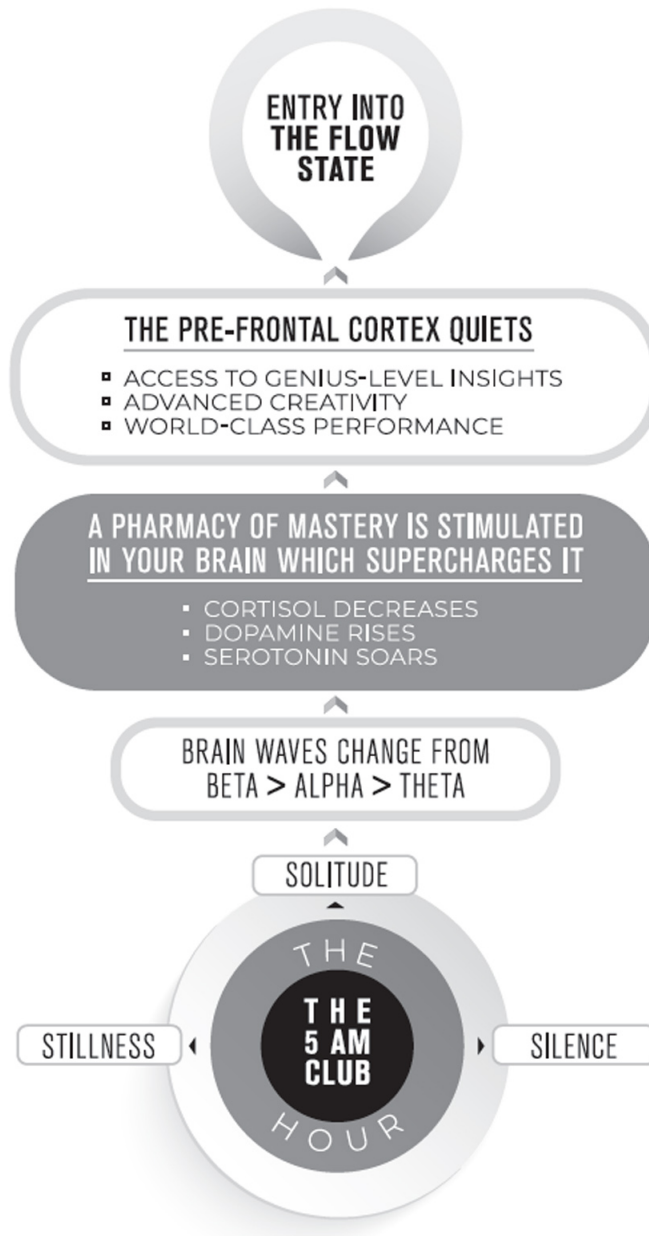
ENTRY INTO THE FLOW STATE

THE PRE-FRONTAL CORTEX QUIETS

▪ ACCESS TO GENIUS-LEVEL INSIGHTS
▪ ADVANCED CREATIVITY
▪ WORLD-CLASS PERFORMANCE

A PHARMACY OF MASTERY IS STIMULATED IN YOUR BRAIN WHICH SUPERCHARGES IT

▪ CORTISOL DECREASES
▪ DOPAMINE RISES
▪ SEROTONIN SOARS

BRAIN WAVES CHANGE FROM BETA > ALPHA > THETA

SOLITUDE

STILLNESS

THE

THE 5 AM CLUB

HOUR

SILENCE